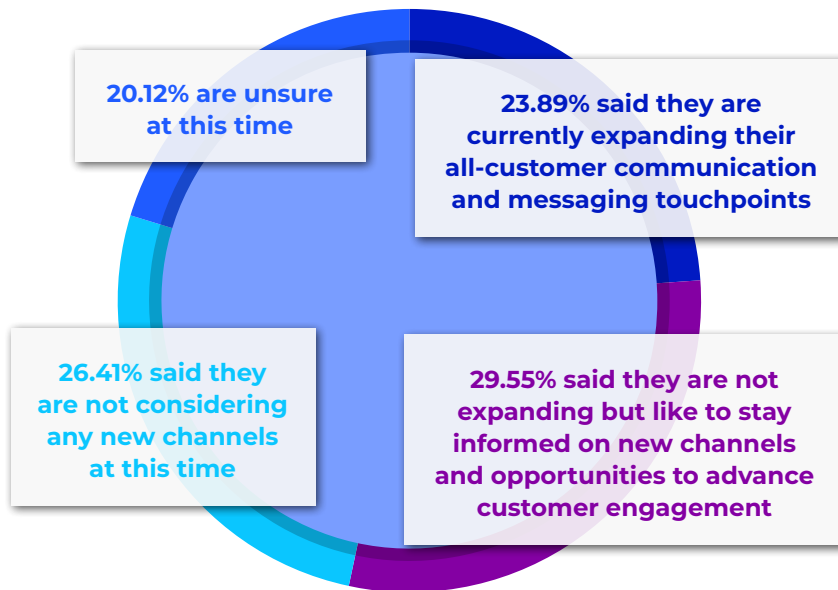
20.12% are unsure at this time

23.89% said they are currently expanding their all-customer communication and messaging touchpoints

26.41% said they are not considering any new channels at this time

29.55% said they are not expanding but like to stay informed on new channels and opportunities to advance customer engagement